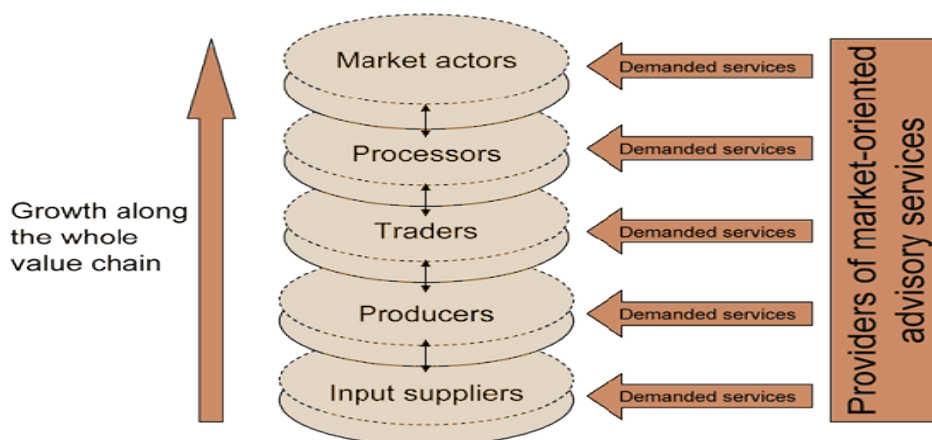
Growth along the whole value chain

Market actors

Processors

Traders

Producers

Input suppliers

Demanded services

Demanded services

Demanded services

Demanded services

Demanded services

Providers of market-oriented advisory services